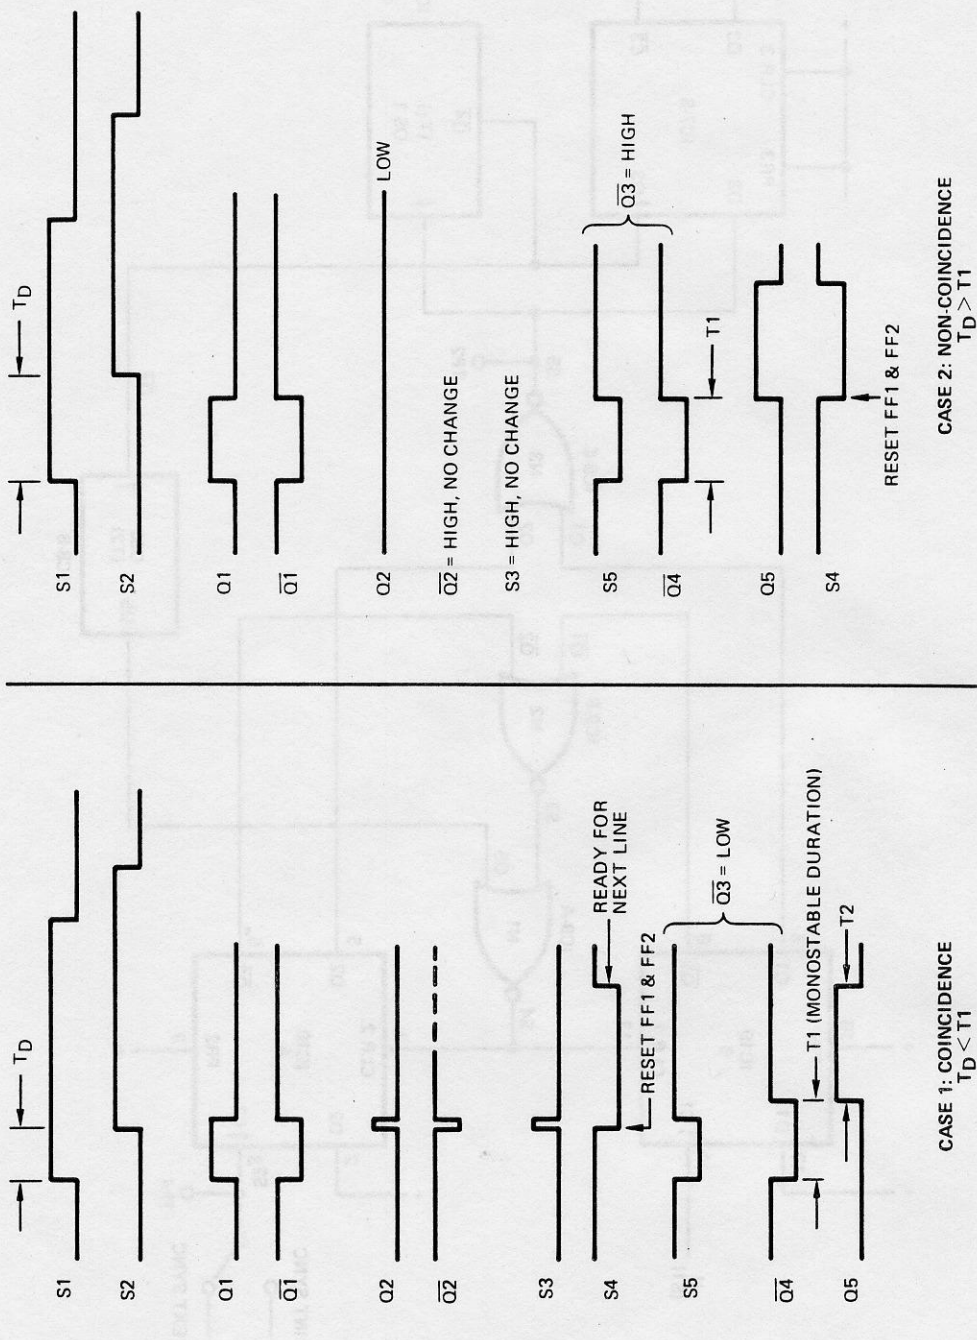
$T_D$

S1
S2
Q1
$\overline{Q1}$
Q2
$\overline{Q2}$
S3
S4
S5
$\overline{Q4}$
Q5

RESET FF1 & FF2
READY FOR NEXT LINE
$\overline{Q3}$ = LOW
T1 (MONOSTABLE DURATION)
T2

CASE 1: COINCIDENCE
$T_D < T1$

$T_D$

S1
S2
Q1
$\overline{Q1}$
Q2
LOW
$\overline{Q2}$ = HIGH, NO CHANGE
S3 = HIGH, NO CHANGE
S5
$\overline{Q4}$
$\overline{Q3}$ = HIGH
T1
Q5
S4
RESET FF1 & FF2

CASE 2: NON-COINCIDENCE
$T_D > T1$